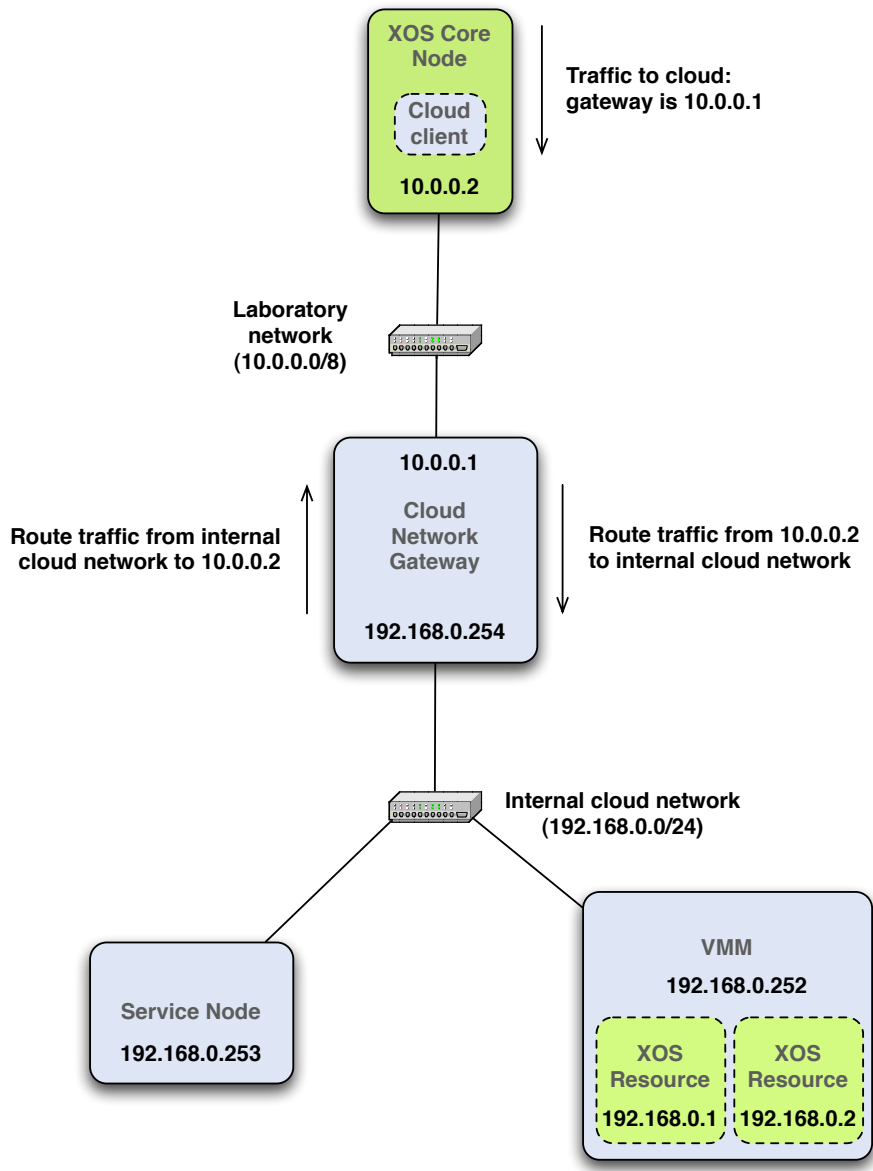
XOS Core Node

Cloud client

10.0.0.2

Traffic to cloud: gateway is 10.0.0.1

Laboratory network (10.0.0.0/8)

10.0.0.1

Cloud Network Gateway

192.168.0.254

Route traffic from internal cloud network to 10.0.0.2

Route traffic from 10.0.0.2 to internal cloud network

Internal cloud network (192.168.0.0/24)

Service Node

192.168.0.253

VMM

192.168.0.252

XOS Resource

192.168.0.1

XOS Resource

192.168.0.2